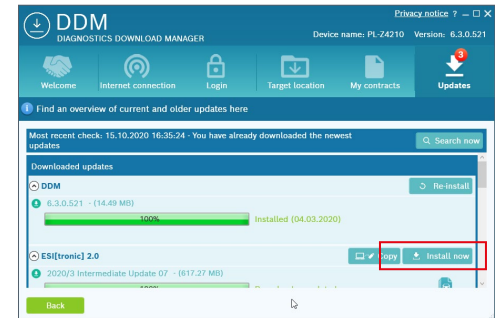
DDM
DIAGNOSTICS DOWNLOAD MANAGER

Privacy notice ? – □ X

Device name: PL-Z4210 Version: 6.3.0.521

Welcome
Internet connection
Login
Target location
My contracts
3
Updates

Find an overview of current and older updates here

Most recent check: 15.10.2020 16:35:24 - You have already downloaded the newest updates

Search now

Downloaded updates

DDM

Re-install

6.3.0.521 - (14.49 MB)

100%

Installed (04.03.2020)

ESI[tronic] 2.0

Copy

Install now

2020/3 Intermediate Update 07 - (817.27 MB)

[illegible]

Back